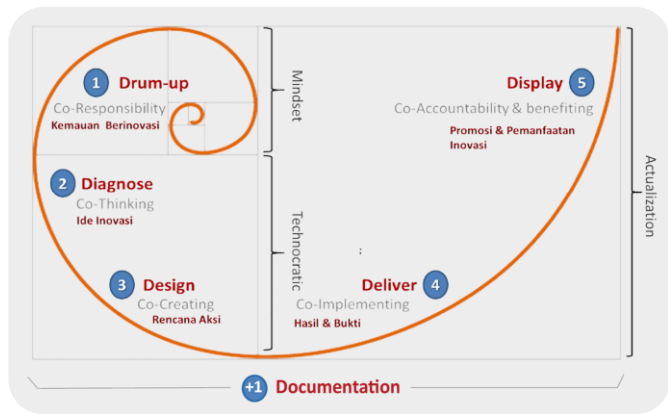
1 Drum-up
Co-Responsibility
Kemauan Berinovasi

Mindset

Display 5
Co-Accountability & benefiting
Promosi & Pemanfaatan Inovasi

2 Diagnose
Co-Thinking
Ide Inovasi

Technocratic

Actualization

3 Design
Co-Creating
Rencana Aksi

Deliver 4
Co-Implementing
Hasil & Bukti

+1 Documentation